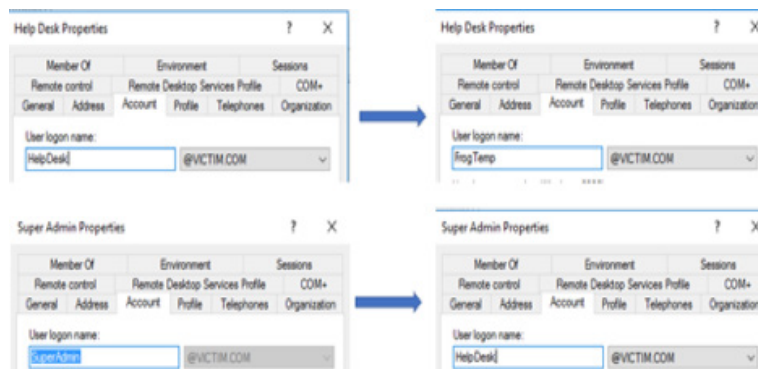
Help Desk Properties ? X

Member Of | Environment | Sessions
Remote control | Remote Desktop Services Profile | COM+
General | Address | Account | Profile | Telephones | Organization

User logon name:
HelpDesk @VICTIM.COM

Help Desk Properties ? X

Member Of | Environment | Sessions
Remote control | Remote Desktop Services Profile | COM+
General | Address | Account | Profile | Telephones | Organization

User logon name:
FrogTemp @VICTIM.COM

Super Admin Properties ? X

Member Of | Environment | Sessions
Remote control | Remote Desktop Services Profile | COM+
General | Address | Account | Profile | Telephones | Organization

User logon name:
SuperAdmin @VICTIM.COM

Super Admin Properties ? X

Member Of | Environment | Sessions
Remote control | Remote Desktop Services Profile | COM+
General | Address | Account | Profile | Telephones | Organization

User logon name:
HelpDesk @VICTIM.COM